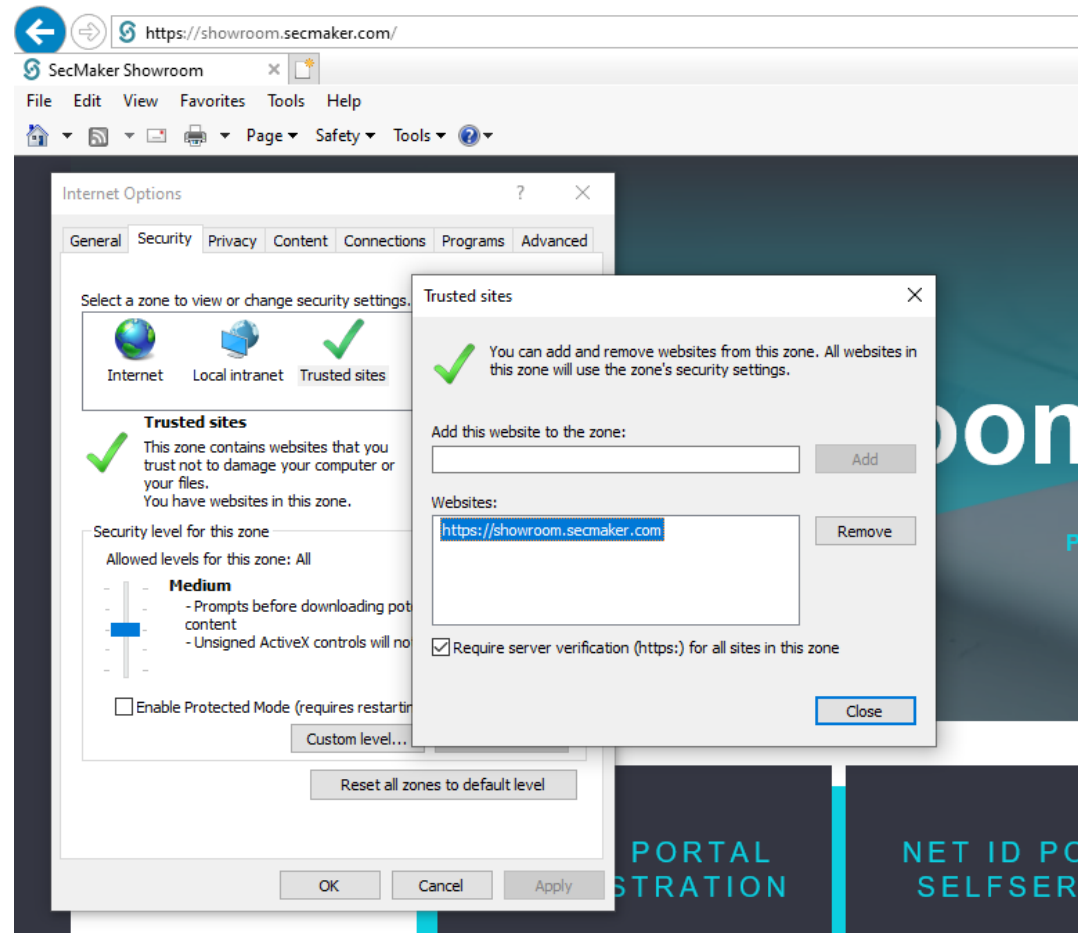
https://showroom.secmaker.com/

SecMaker Showroom

File Edit View Favorites Tools Help

Page ▾ Safety ▾ Tools ▾

Internet Options ? ×

General Security Privacy Content Connections Programs Advanced

Select a zone to view or change security settings.

Internet Local intranet Trusted sites

Trusted sites

This zone contains websites that you trust not to damage your computer or your files.
You have websites in this zone.

Security level for this zone

Allowed levels for this zone: All

Medium
- Prompts before downloading pot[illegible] content
- Unsigned ActiveX controls will no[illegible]

Enable Protected Mode (requires restartin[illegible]

Custom level...

Reset all zones to default level

OK Cancel Apply

Trusted sites ×

You can add and remove websites from this zone. All websites in this zone will use the zone's security settings.

Add this website to the zone:

Add

Websites:

https://showroom.secmaker.com

Remove

Require server verification (https:) for all sites in this zone

Close

oom

P

PORTAL
STRATION

NET ID PO
SELFSER